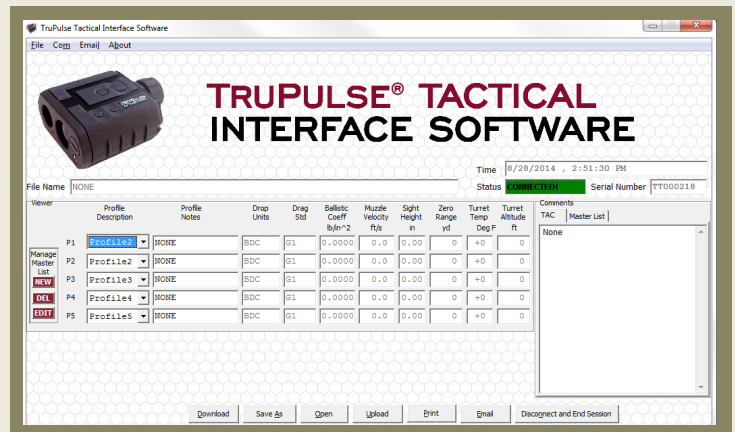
TruPulse Tactical Interface Software

File Com Email About

TRUPULSE® TACTICAL
INTERFACE SOFTWARE

Time 8/28/2014 , 2:51:30 PM

File Name NONE

Status CONNECTED! Serial Number TT000218

Viewer

| | Profile Description | Profile Notes | Drop Units | Drag Std | Ballistic Coeff lb/in^2 | Muzzle Velocity ft/s | Sight Height in | Zero Range yd | Turret Temp Deg F | Turret Altitude ft |
|---|---|---|---|---|---|---|---|---|---|---|
| P1 | Profile2 | NONE | BDC | G1 | 0.0000 | 0.0 | 0.00 | 0 | +0 | 0 |
| P2 | Profile2 | NONE | BDC | G1 | 0.0000 | 0.0 | 0.00 | 0 | +0 | 0 |
| P3 | Profile3 | NONE | BDC | G1 | 0.0000 | 0.0 | 0.00 | 0 | +0 | 0 |
| P4 | Profile4 | NONE | BDC | G1 | 0.0000 | 0.0 | 0.00 | 0 | +0 | 0 |
| P5 | Profile5 | NONE | BDC | G1 | 0.0000 | 0.0 | 0.00 | 0 | +0 | 0 |

Manage Master List
NEW
DEL
EDIT

Comments
TAC Master List
None

Download Save As Open Upload Print Email Disconnect and End Session